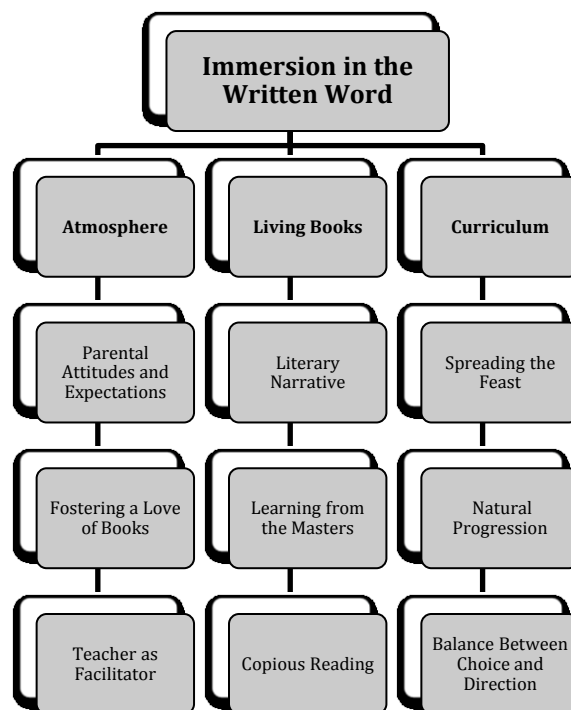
Immersion in the Written Word

Atmosphere

Parental Attitudes and Expectations

Fostering a Love of Books

Teacher as Facilitator

Living Books

Literary Narrative

Learning from the Masters

Copious Reading

Curriculum

Spreading the Feast

Natural Progression

Balance Between Choice and Direction